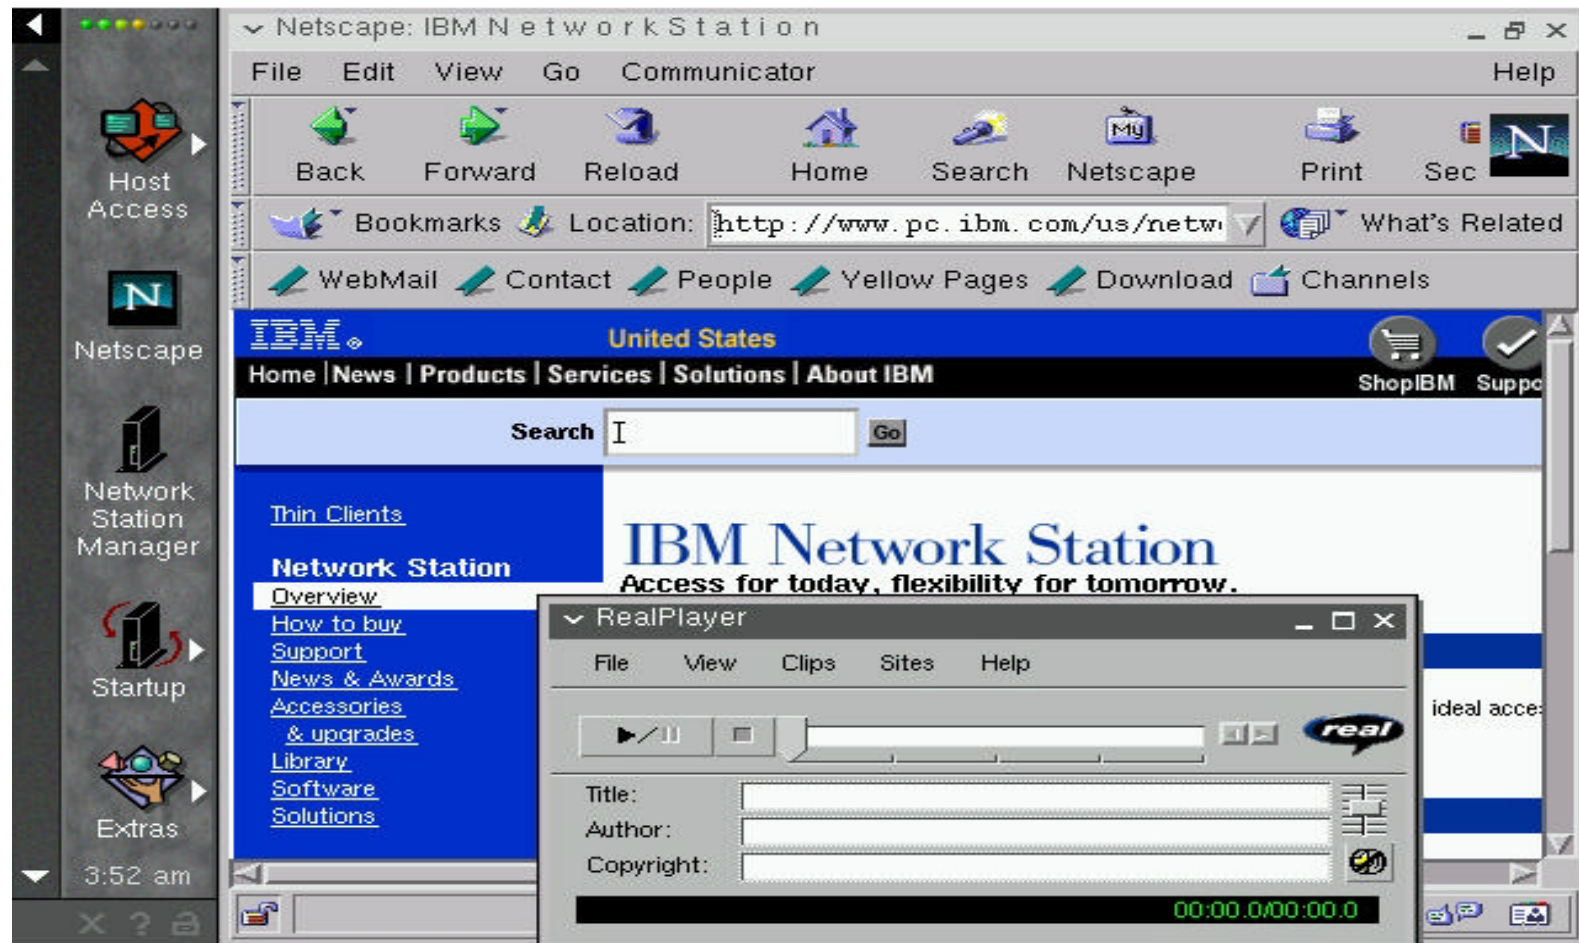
Host Access

Netscape

Network Station Manager

Startup

Extras

3:52 am

Netscape: IBM N e t w o r k S t a t i o n

File Edit View Go Communicator Help

Back Forward Reload Home Search Netscape Print Sec

Bookmarks Location: http://www.pc.ibm.com/us/netw What's Related

WebMail Contact People Yellow Pages Download Channels

IBM United States

Home | News | Products | Services | Solutions | About IBM

ShopIBM Suppo

Search Go

Thin Clients

Network Station

Overview

How to buy

Support

News & Awards

Accessories & upgrades

Library

Software

Solutions

IBM Network Station

Access for today, flexibility for tomorrow.

ideal acce

RealPlayer

File View Clips Sites Help

real

Title:

Author:

Copyright:

00:00.0/00:00.0